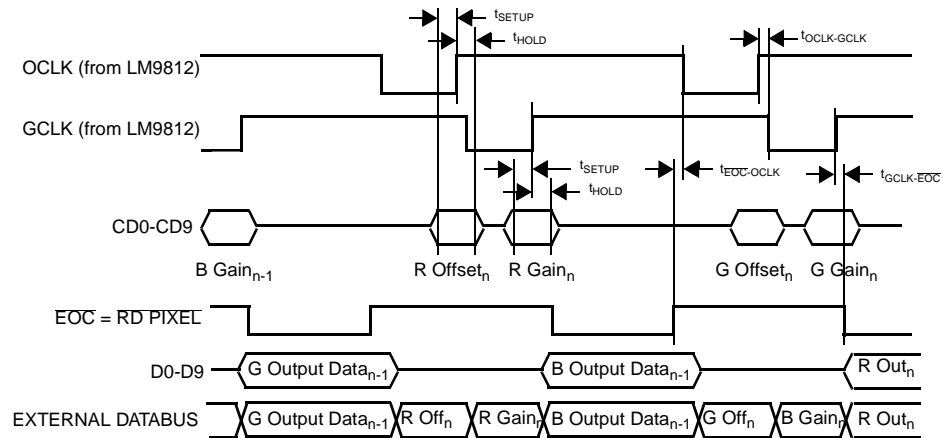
$t_{SETUP}$

$t_{HOLD}$

$t_{OCLK-GCLK}$

OCLK (from LM9812)

GCLK (from LM9812)

$t_{SETUP}$

$t_{HOLD}$

$t_{\overline{EOC}-OCLK}$

$t_{GCLK-\overline{EOC}}$

CD0-CD9

B Gain$_{n-1}$

R Offset$_n$

R Gain$_n$

G Offset$_n$

G Gain$_n$

$\overline{EOC}$ = $\overline{RD\ PIXEL}$

D0-D9

G Output Data$_{n-1}$

B Output Data$_{n-1}$

R Out$_n$

EXTERNAL DATABUS

G Output Data$_{n-1}$

R Off$_n$

R Gain$_n$

B Output Data$_{n-1}$

G Off$_n$

B Gain$_n$

R Out$_n$